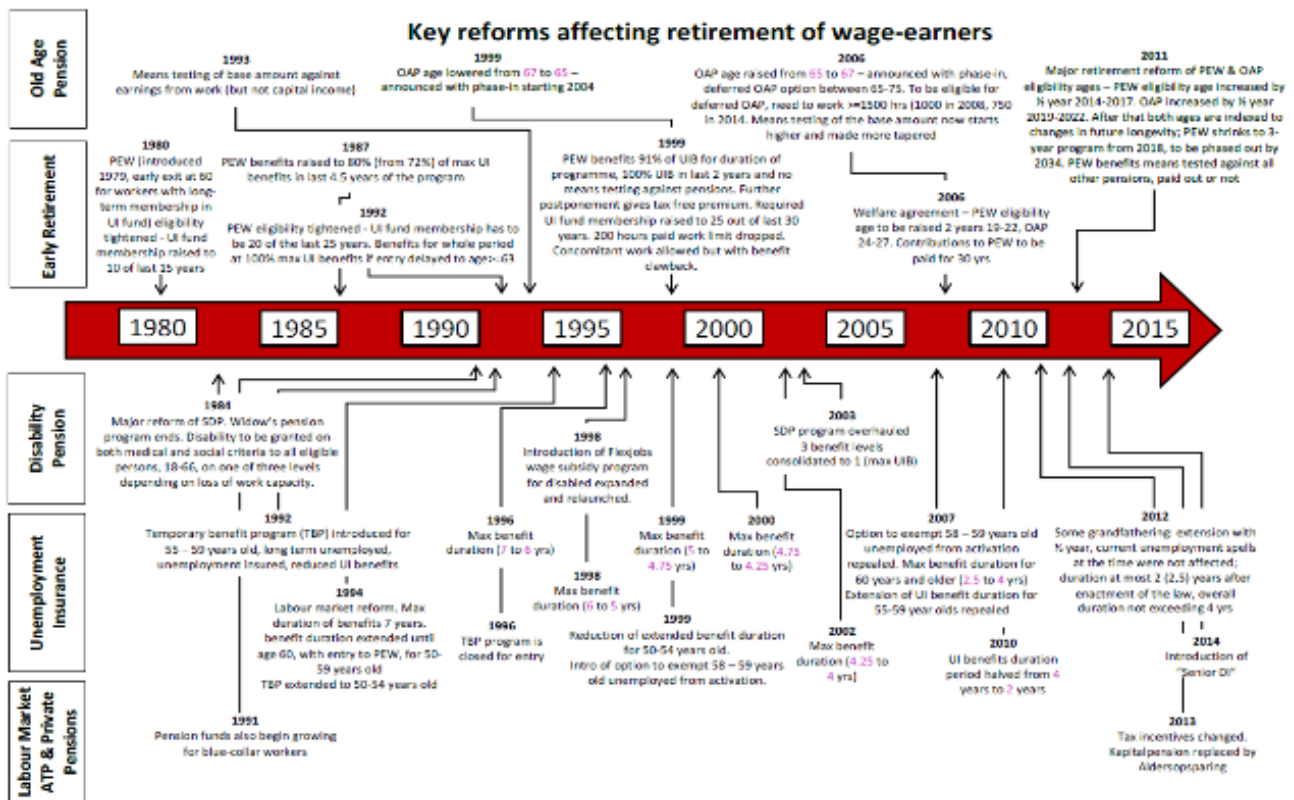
Key reforms affecting retirement of wage-earners

Old Age Pension

1993
Means testing of base amount against earnings from work (but not capital income)

1999
OAP age lowered from 67 to 65 – announced with phase-in starting 2004

2006
OAP age raised from 65 to 67 – announced with phase-in, deferred OAP option between 65-75. To be eligible for deferred OAP, need to work >=1500 hrs (1000 in 2008, 750 in 2014. Means testing of the base amount now starts higher and made more tapered

2011
Major retirement reform of PEW & OAP eligibility ages – PEW eligibility age increased by ½ year 2014-2017. OAP increased by ½ year 2019-2022. After that both ages are indexed to changes in future longevity; PEW shrinks to 3-year program from 2018, to be phased out by 2034. PEW benefits means tested against all other pensions, paid out or not

Early Retirement

1980
PEW (introduced 1979, early exit at 60 for workers with long-term membership in UI fund) eligibility tightened - UI fund membership raised to 10 of last 15 years

1987
PEW benefits raised to 80% (from 72%) of max UI benefits in last 4.5 years of the program

1992
PEW eligibility tightened - UI fund membership has to be 20 of the last 25 years. Benefits for whole period at 100% max UI benefits if entry delayed to age>.63

1999
PEW benefits 91% of UIB for duration of programme, 100% UIB in last 2 years and no means testing against pensions. Further postponement gives tax free premium. Required UI fund membership raised to 25 out of last 30 years. 200 hours paid work limit dropped. Concomitant work allowed but with benefit clawback.

2006
Welfare agreement – PEW eligibility age to be raised 2 years 19-22, OAP 24-27. Contributions to PEW to be paid for 30 yrs

1980 1985 1990 1995 2000 2005 2010 2015

Disability Pension

1984
Major reform of SDP. Widow's pension program ends. Disability to be granted on both medical and social criteria to all eligible persons, 18-66, on one of three levels depending on loss of work capacity.

1998
Introduction of Flexjobs wage subsidy program for disabled expanded and relaunched.

2003
SDP program overhauled
3 benefit levels consolidated to 1 (max UIB)

Unemployment Insurance

1992
Temporary benefit program (TBP) introduced for 55 – 59 years old, long term unemployed, unemployment insured, reduced UI benefits

1994
Labour market reform. Max duration of benefits 7 years. benefit duration extended until age 60, with entry to PEW, for 50-59 years old
TBP extended to 50-54 years old

1996
Max benefit duration (7 to 6 yrs)

1996
TBP program is closed for entry

1998
Max benefit duration (6 to 5 yrs)

1999
Max benefit duration (5 to 4.75 yrs)

1999
Reduction of extended benefit duration for 50-54 years old.
Intro of option to exempt 58 – 59 years old unemployed from activation.

2000
Max benefit duration (4.75 to 4.25 yrs)

2002
Max benefit duration (4.25 to 4 yrs)

2007
Option to exempt 58 – 59 years old unemployed from activation repealed. Max benefit duration for 60 years and older (2.5 to 4 yrs)
Extension of UI benefit duration for 55-59 year olds repealed

2010
UI benefits duration period halved from 4 years to 2 years

2012
Some grandfathering: extension with ½ year, current unemployment spells at the time were not affected; duration at most 2 (2.5) years after enactment of the law, overall duration not exceeding 4 yrs

2014
Introduction of "Senior DI"

Labour Market ATP & Private Pensions

1991
Pension funds also begin growing for blue-collar workers

2013
Tax incentives changed. Kapitalpension replaced by Aldersopsparing